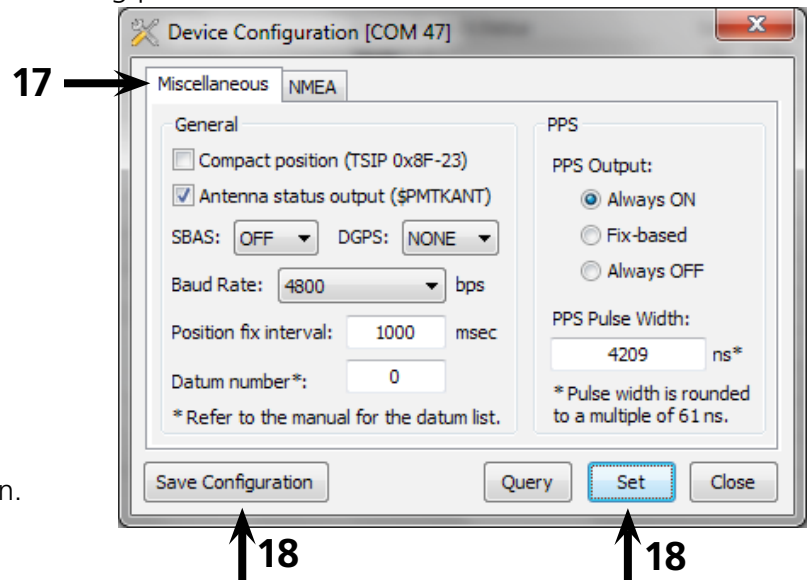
Device Configuration [COM 47]

17

Miscellaneous NMEA

General

Compact position (TSIP 0x8F-23)

Antenna status output ($PMTKANT)

SBAS: OFF DGPS: NONE

Baud Rate: 4800 bps

Position fix interval: 1000 msec

Datum number*: 0

* Refer to the manual for the datum list.

PPS

PPS Output:

Always ON

Fix-based

Always OFF

PPS Pulse Width:

4209 ns*

* Pulse width is rounded to a multiple of 61 ns.

n.

Save Configuration

Query

Set

Close

18

18